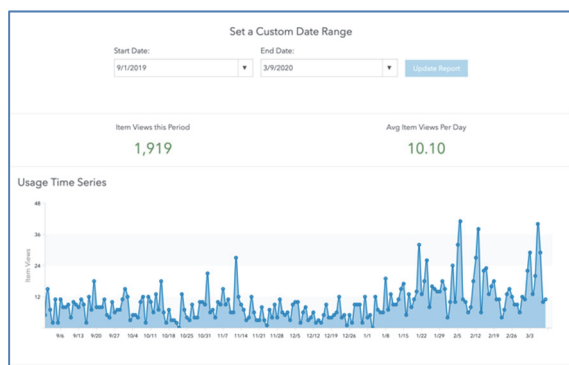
Set a Custom Date Range

Start Date:
9/1/2019 ▼

End Date:
3/9/2020 ▼

Update Report

Item Views this Period
1,919

Avg Item Views Per Day
10.10

Usage Time Series

48
36
24
12

Item Views

9/6 9/13 9/20 9/27 10/4 10/11 10/18 10/25 10/31 11/7 11/14 11/21 11/28 12/5 12/12 12/19 12/26 1/1 1/8 1/15 1/22 1/29 2/5 2/12 2/19 2/26 3/3